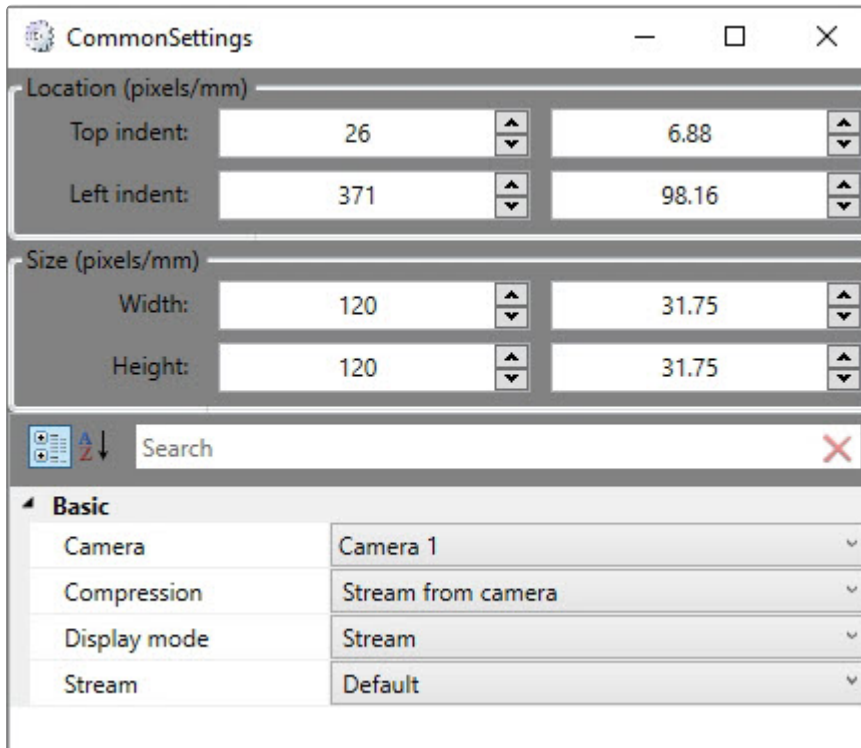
CommonSettings

Location (pixels/mm)

Top indent: 26 6.88

Left indent: 371 98.16

Size (pixels/mm)

Width: 120 31.75

Height: 120 31.75

Search

Basic

| Camera | Camera 1 |
|---|---|
| Compression | Stream from camera |
| Display mode | Stream |
| Stream | Default |